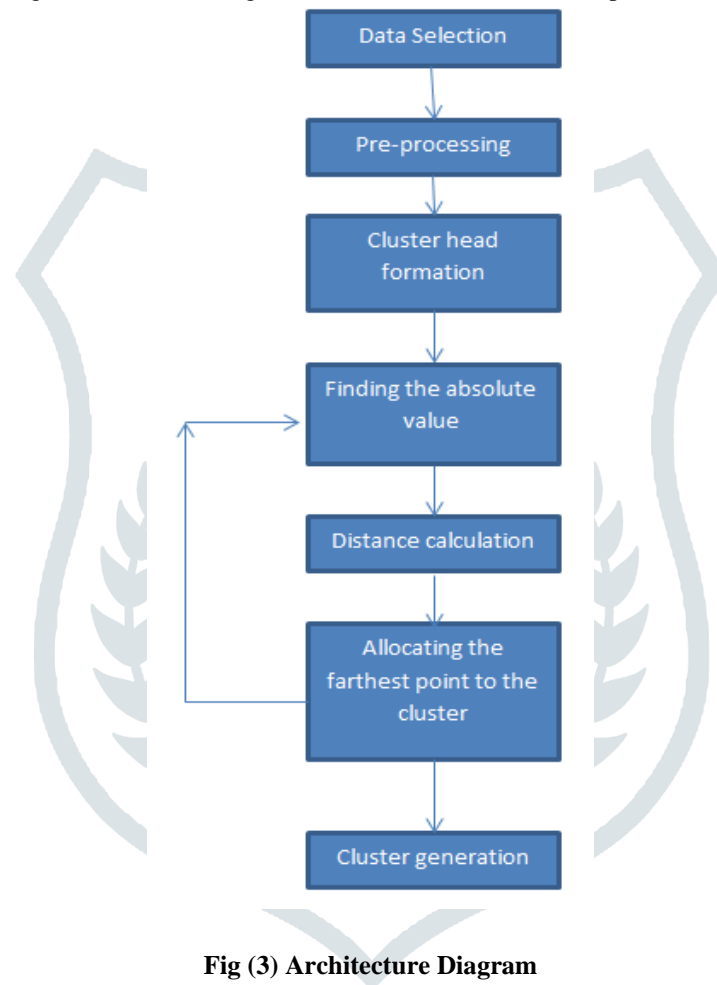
Data Selection

Pre-processing

Cluster head formation

Finding the absolute value

Distance calculation

Allocating the farthest point to the cluster

Cluster generation

**Fig (3) Architecture Diagram**